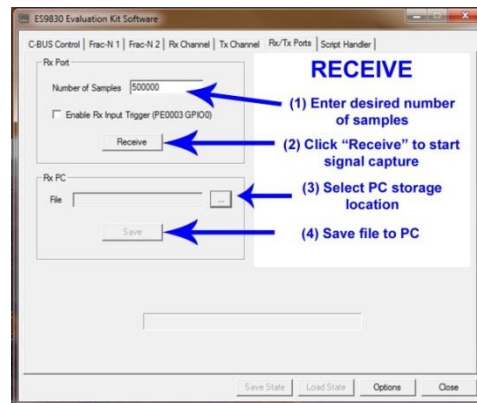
ES9830 Evaluation Kit Software

C-BUS Control | Frac-N 1 | Frac-N 2 | Rx Channel | Tx Channel | Rx/Tx Ports | Script Handler

Rx Port

Number of Samples 500000

Enable Rx Input Trigger (PE0003 GPIO0)

Receive

Rx PC

File

...

Save

RECEIVE

(1) Enter desired number of samples

(2) Click "Receive" to start signal capture

(3) Select PC storage location

(4) Save file to PC

Save State Load State Options Close